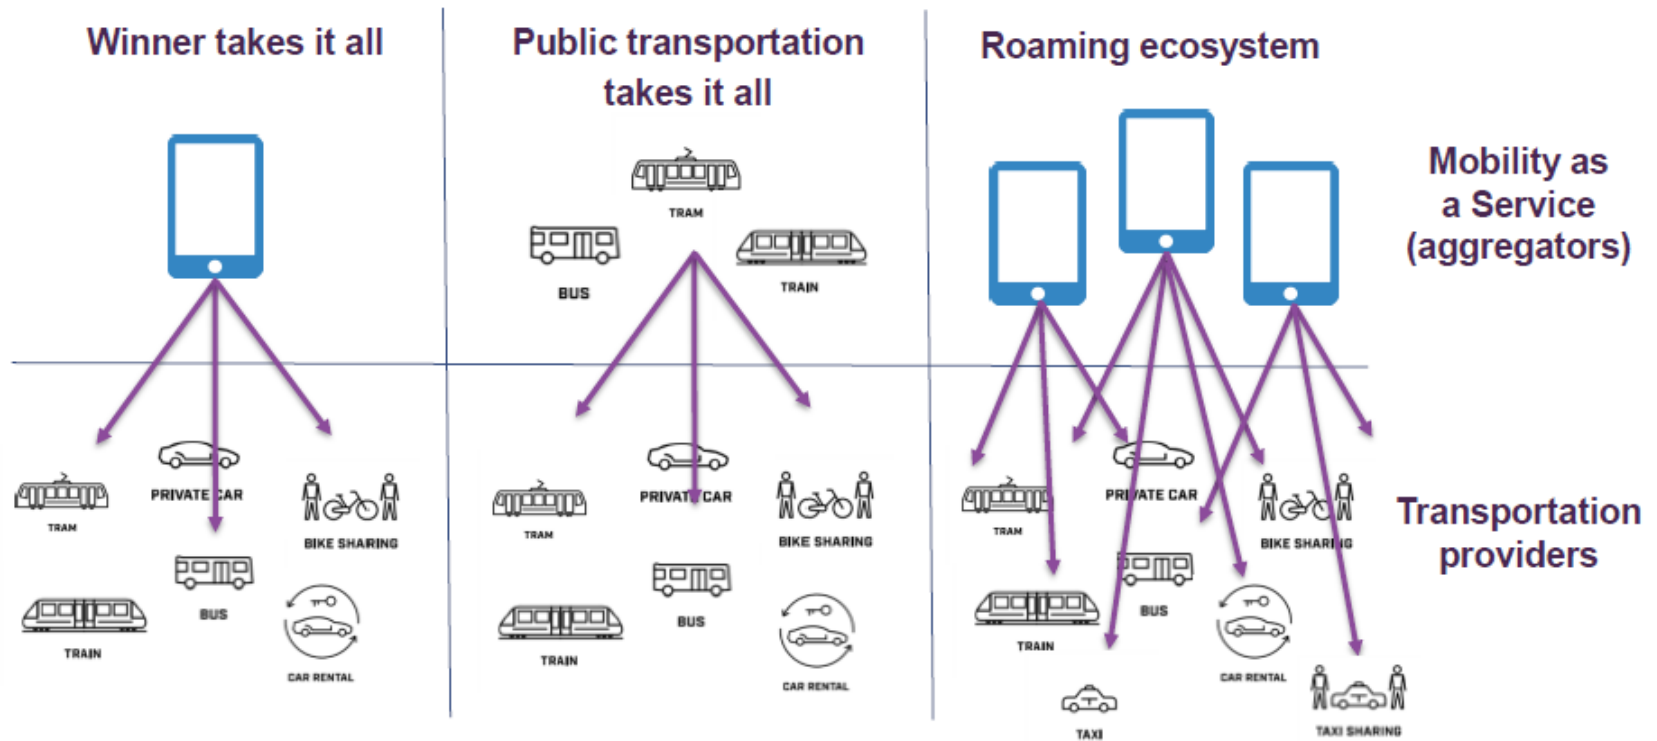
Winner takes it all

TRAM

PRIVATE CAR

BIKE SHARING

TRAIN

BUS

CAR RENTAL

Public transportation takes it all

TRAM

BUS

TRAIN

TRAM

PRIVATE CAR

BIKE SHARING

BUS

TRAIN

CAR RENTAL

Roaming ecosystem

TRAM

PRIVATE CAR

BIKE SHARING

BUS

TRAIN

CAR RENTAL

TAXI

TAXI SHARING

Mobility as a Service (aggregators)

Transportation providers